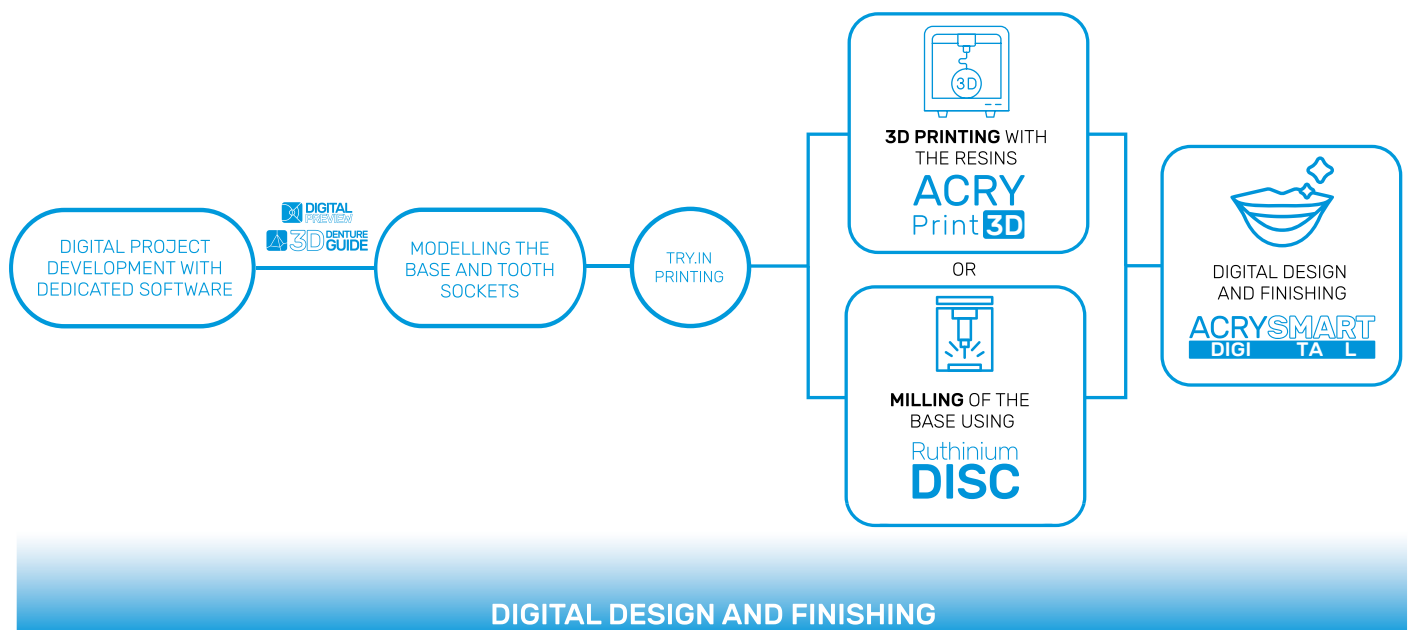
DIGITAL PROJECT DEVELOPMENT WITH DEDICATED SOFTWARE

DIGITAL PREVIEW

3D DENTURE GUIDE

MODELLING THE BASE AND TOOTH SOCKETS

TRY.IN PRINTING

3D

3D PRINTING WITH THE RESINS

ACRY Print 3D

OR

MILLING OF THE BASE USING

Ruthinium DISC

DIGITAL DESIGN AND FINISHING

ACRYSMART DIGI TA L

DIGITAL DESIGN AND FINISHING